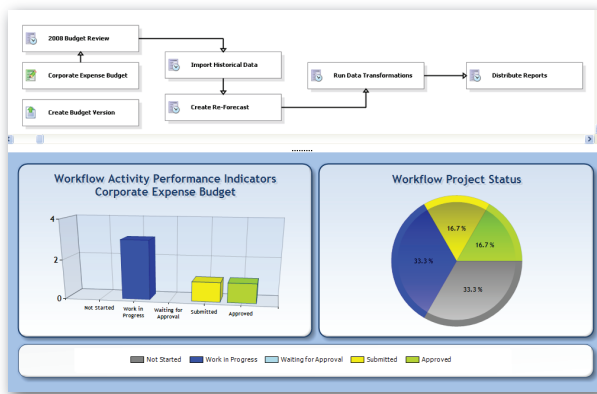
2008 Budget Review

Corporate Expense Budget

Create Budget Version

Import Historical Data

Create Re-Forecast

Run Data Transformations

Distribute Reports

Workflow Activity Performance Indicators
Corporate Expense Budget

4
2
0

Not Started
Work in Progress
Waiting for Approval
Submitted
Approved

Workflow Project Status

16.7 %
16.7 %
33.3 %
33.3 %

Not Started
Work in Progress
Waiting for Approval
Submitted
Approved